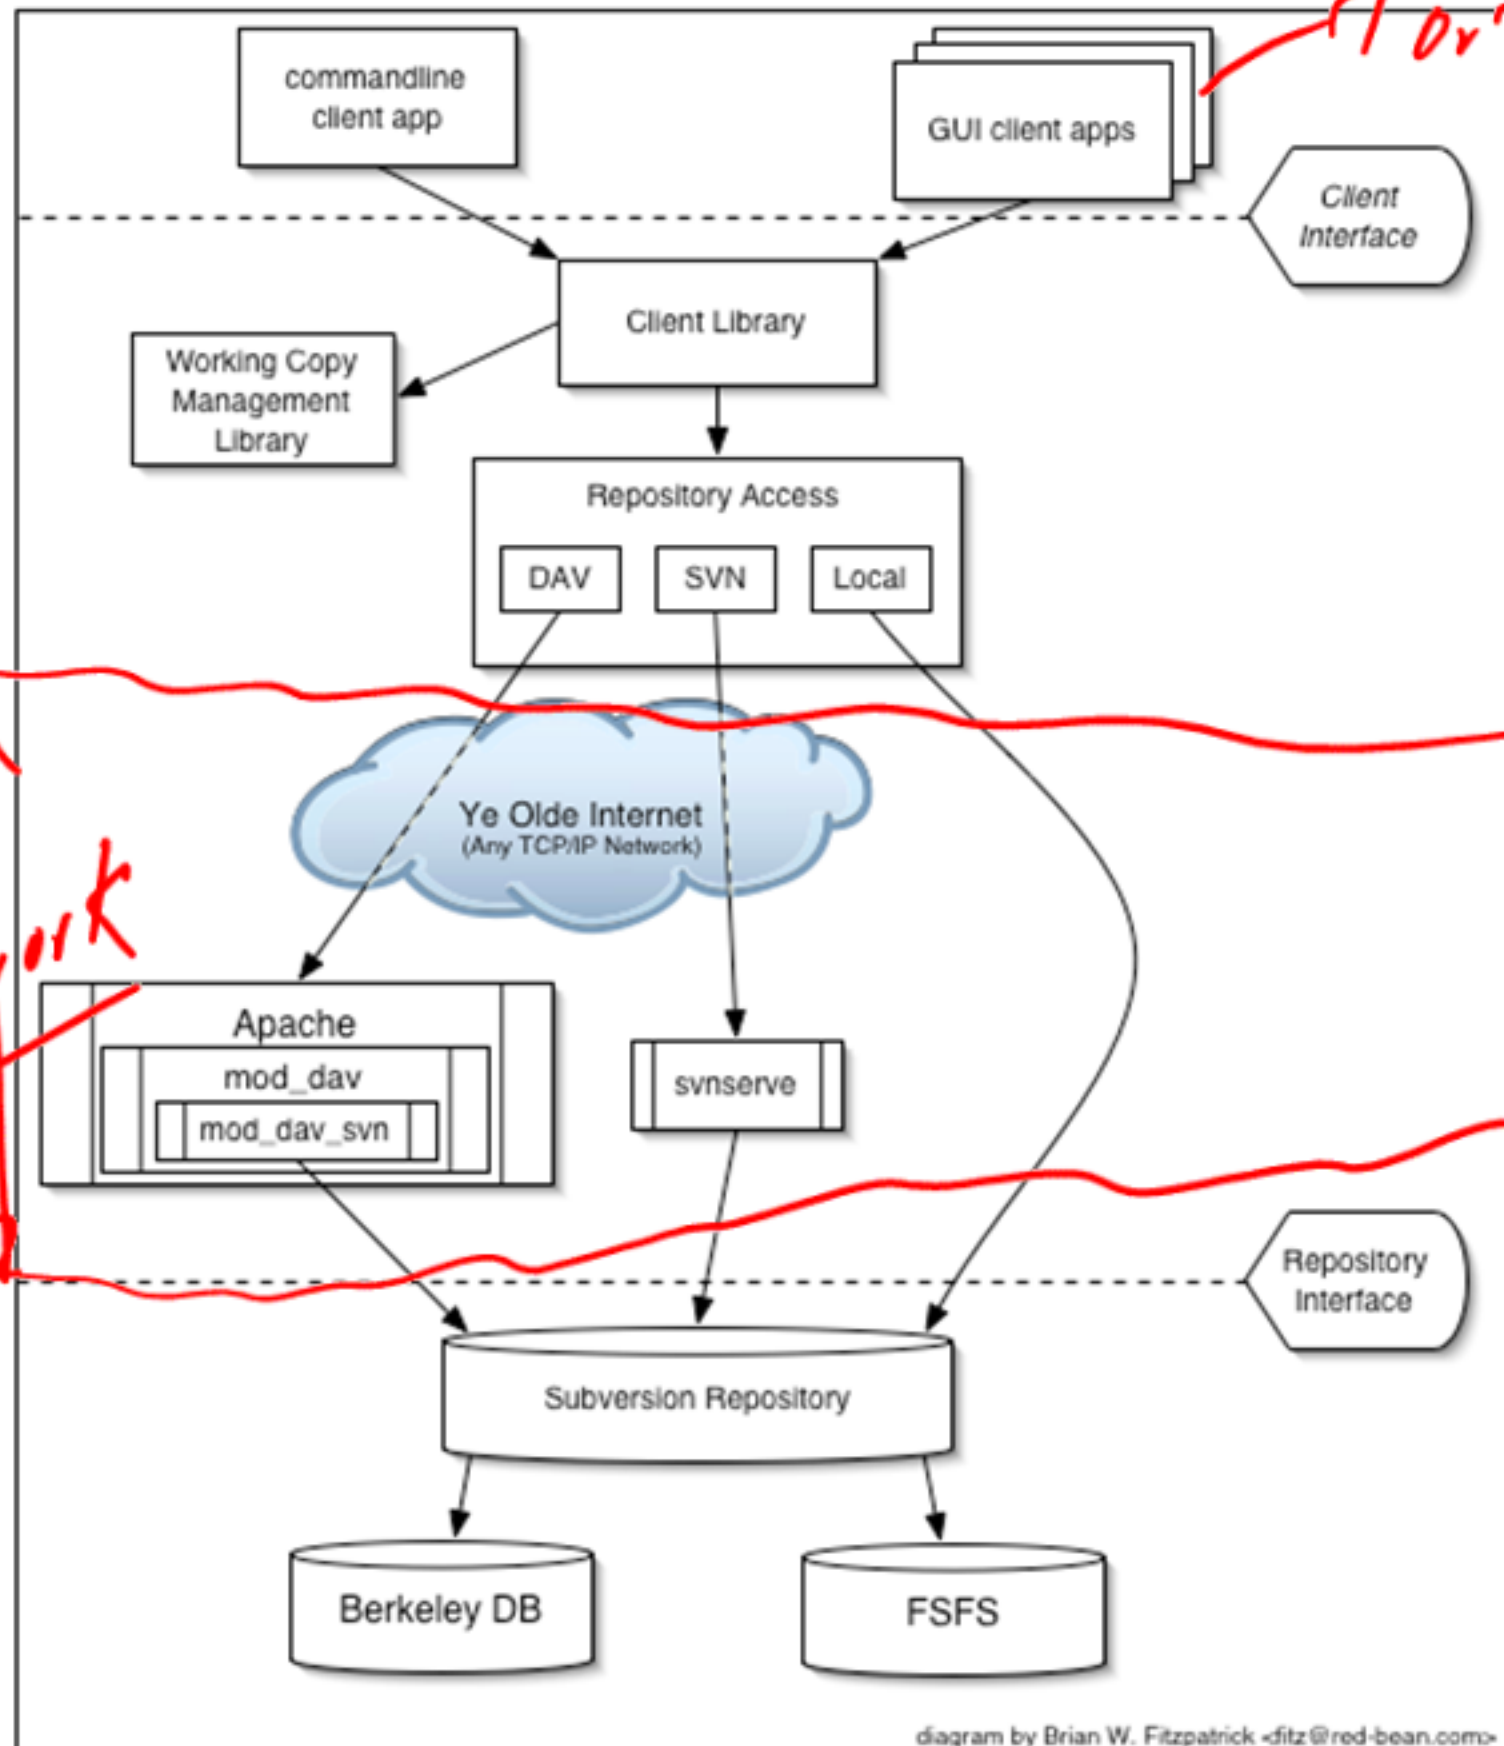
commandline client app

GUI client apps

Client Interface

Client Library

Working Copy Management Library

Repository Access

DAV

SVN

Local

Ye Olde Internet
(Any TCP/IP Network)

Apache

mod_dav

mod_dav_svn

svnserve

Repository Interface

Subversion Repository

Berkeley DB

FSFS

diagram by Brian W. Fitzpatrick <fitz@red-bean.com>